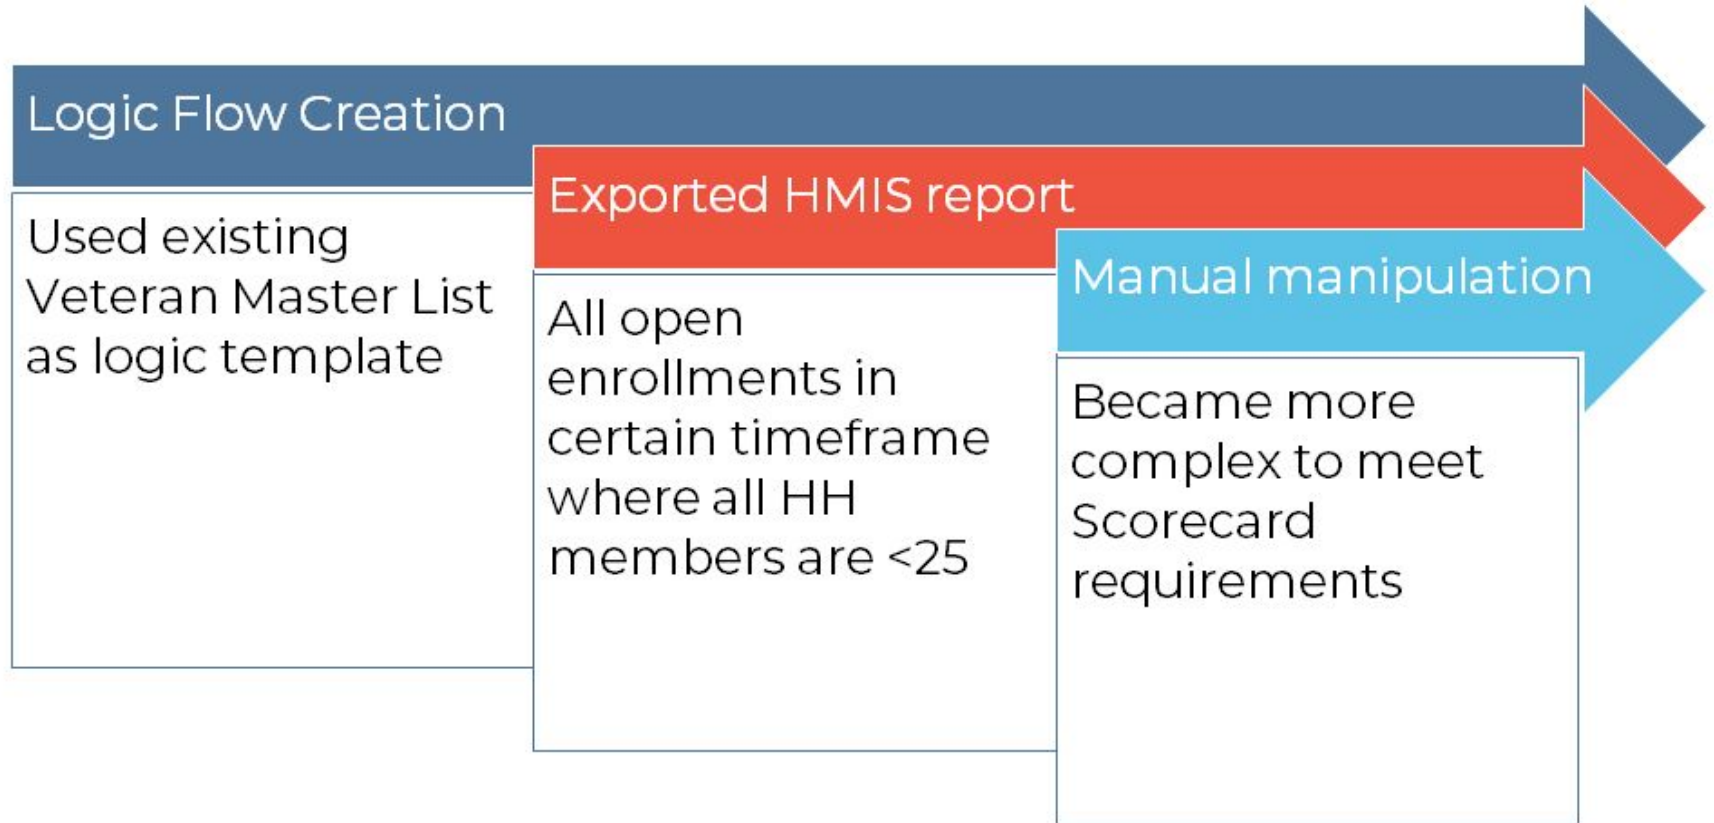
Logic Flow Creation

Used existing Veteran Master List as logic template

Exported HMIS report

All open enrollments in certain timeframe where all HH members are <25

Manual manipulation

Became more complex to meet Scorecard requirements